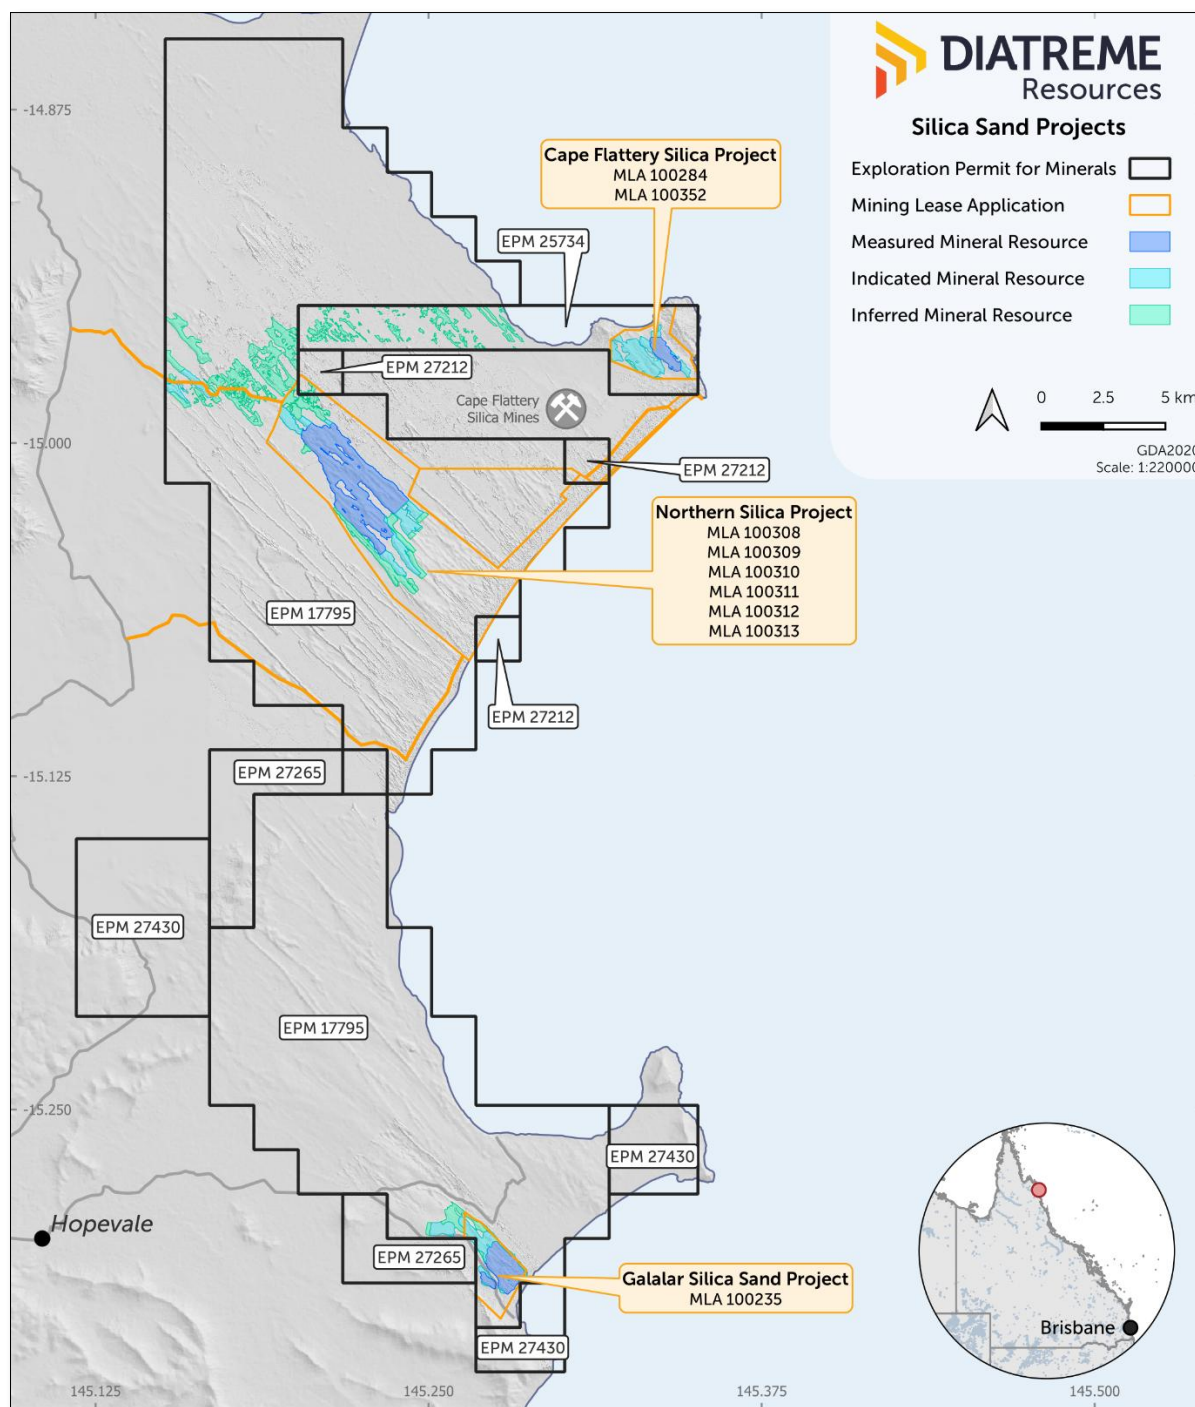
DIATREME
Resources

Silica Sand Projects

Exploration Permit for Minerals
Mining Lease Application
Measured Mineral Resource
Indicated Mineral Resource
Inferred Mineral Resource

0 2.5 5 km

GDA2020
Scale: 1:220000

-14.875

Cape Flattery Silica Project
MLA 100284
MLA 100352

EPM 25734

EPM 27212

Cape Flattery Silica Mines

-15.000

EPM 27212

Northern Silica Project
MLA 100308
MLA 100309
MLA 100310
MLA 100311
MLA 100312
MLA 100313

EPM 17795

EPM 27212

-15.125

EPM 27265

EPM 27430

EPM 17795

-15.250

EPM 27430

Hopevale

EPM 27265

Galalar Silica Sand Project
MLA 100235

EPM 27430

Brisbane

145.125
145.250
145.375
145.500